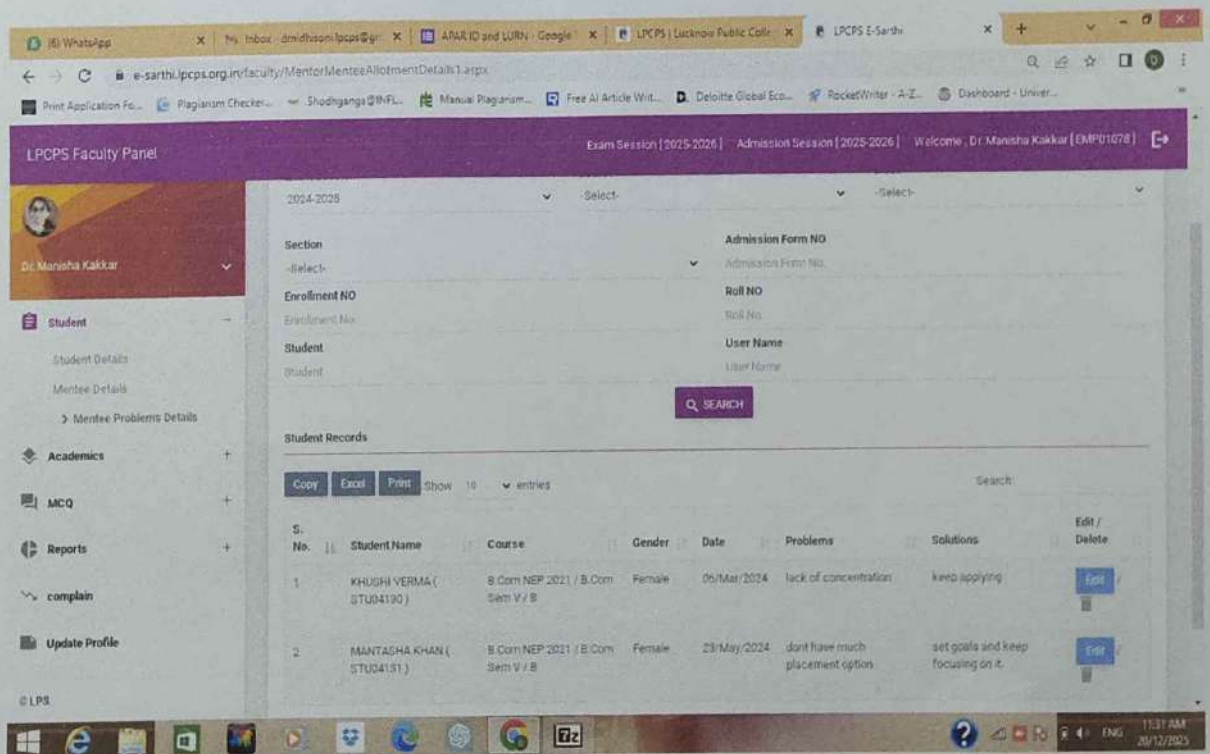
(6) WhatsApp | Inbox - dmidhsoni.lpcps@gr | APAR ID and LURN - Google | LPCPS | Lucknow Public Colle | LPCPS E-Sarthi

e-sarthi.lpcps.org.in/faculty/MentorMenteeAllotmentDetails1.aspx

Print Application Fo... | Plagiarism Checker... | Shodhganga@INFL... | Manual Plagiarism... | Free AI Article Wri... | Deloitte Global Eco... | RocketWriter - A-Z... | Dashboard - Univer...

LPCPS Faculty Panel

Exam Session [2025-2026] Admission Session [2025-2026] Welcome , Dr. Manisha Kakkar [EMP01078]

Dr. Manisha Kakkar

Student

Student Details

Mentee Details

> Mentee Problems Details

Academics +

MCQ +

Reports +

complain

Update Profile

©LPS

2024-2025 | -Select- | -Select-

Section
-Select-

Admission Form NO
Admission Form No.

Enrollment NO
Enrollment No.

Roll NO
Roll No.

Student
Student

User Name
User Name

SEARCH

Student Records

Copy Excel Print Show 10 entries

Search:

| S. No. | Student Name | Course | Gender | Date | Problems | Solutions | Edit / Delete |
|---|---|---|---|---|---|---|---|
| 1 | KHUSHI VERMA ( STU04190 ) | B.Com NEP 2021 / B.Com Sem V / B | Female | 06/Mar/2024 | lack of concentration | keep applying | Edit / |
| 2 | MANTASHA KHAN ( STU04131 ) | B.Com NEP 2021 / B.Com Sem V / B | Female | 23/May/2024 | dont have much placement option | set goals and keep focusing on it. | Edit / |

ENG 11:37 AM 20/12/2025